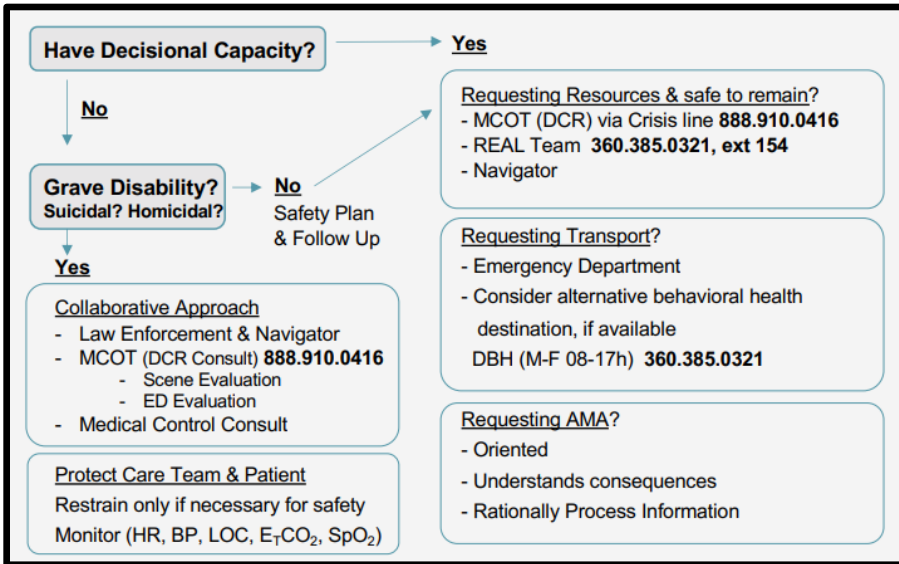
Have Decisional Capacity?

Yes

No

Grave Disability?
Suicidal? Homicidal?

No
Safety Plan
& Follow Up

Yes

Collaborative Approach
- Law Enforcement & Navigator
- MCOT (DCR Consult) **888.910.0416**
  - Scene Evaluation
  - ED Evaluation
- Medical Control Consult

Protect Care Team & Patient
Restrain only if necessary for safety
Monitor (HR, BP, LOC, $E_TCO_2$, $SpO_2$)

Requesting Resources & safe to remain?
- MCOT (DCR) via Crisis line **888.910.0416**
- REAL Team **360.385.0321, ext 154**
- Navigator

Requesting Transport?
- Emergency Department
- Consider alternative behavioral health destination, if available
DBH (M-F 08-17h) **360.385.0321**

Requesting AMA?
- Oriented
- Understands consequences
- Rationally Process Information